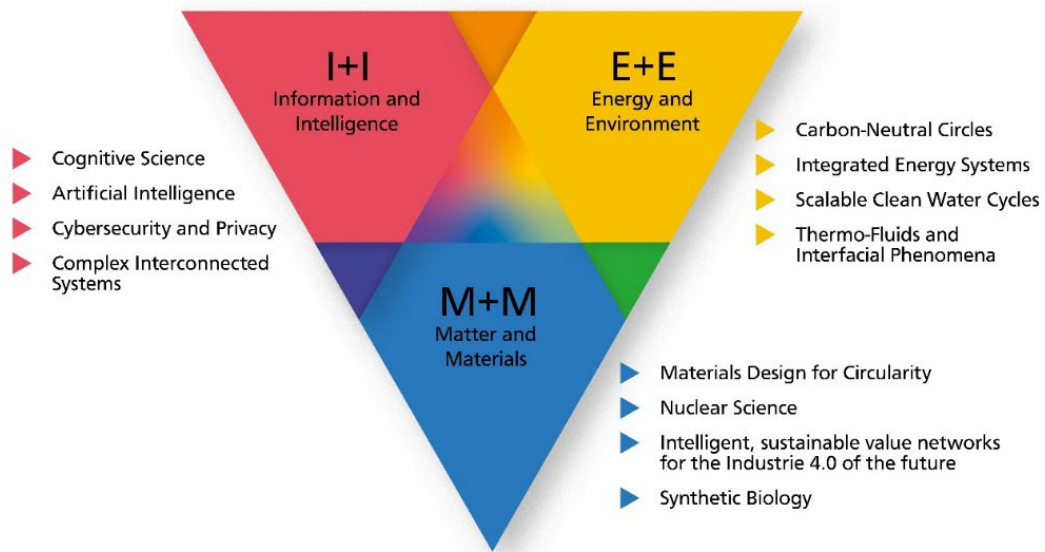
I+I
Information and Intelligence

E+E
Energy and Environment

Cognitive Science
Artificial Intelligence
Cybersecurity and Privacy
Complex Interconnected Systems

Carbon-Neutral Circles
Integrated Energy Systems
Scalable Clean Water Cycles
Thermo-Fluids and Interfacial Phenomena

M+M
Matter and Materials

Materials Design for Circularity
Nuclear Science
Intelligent, sustainable value networks for the Industrie 4.0 of the future
Synthetic Biology